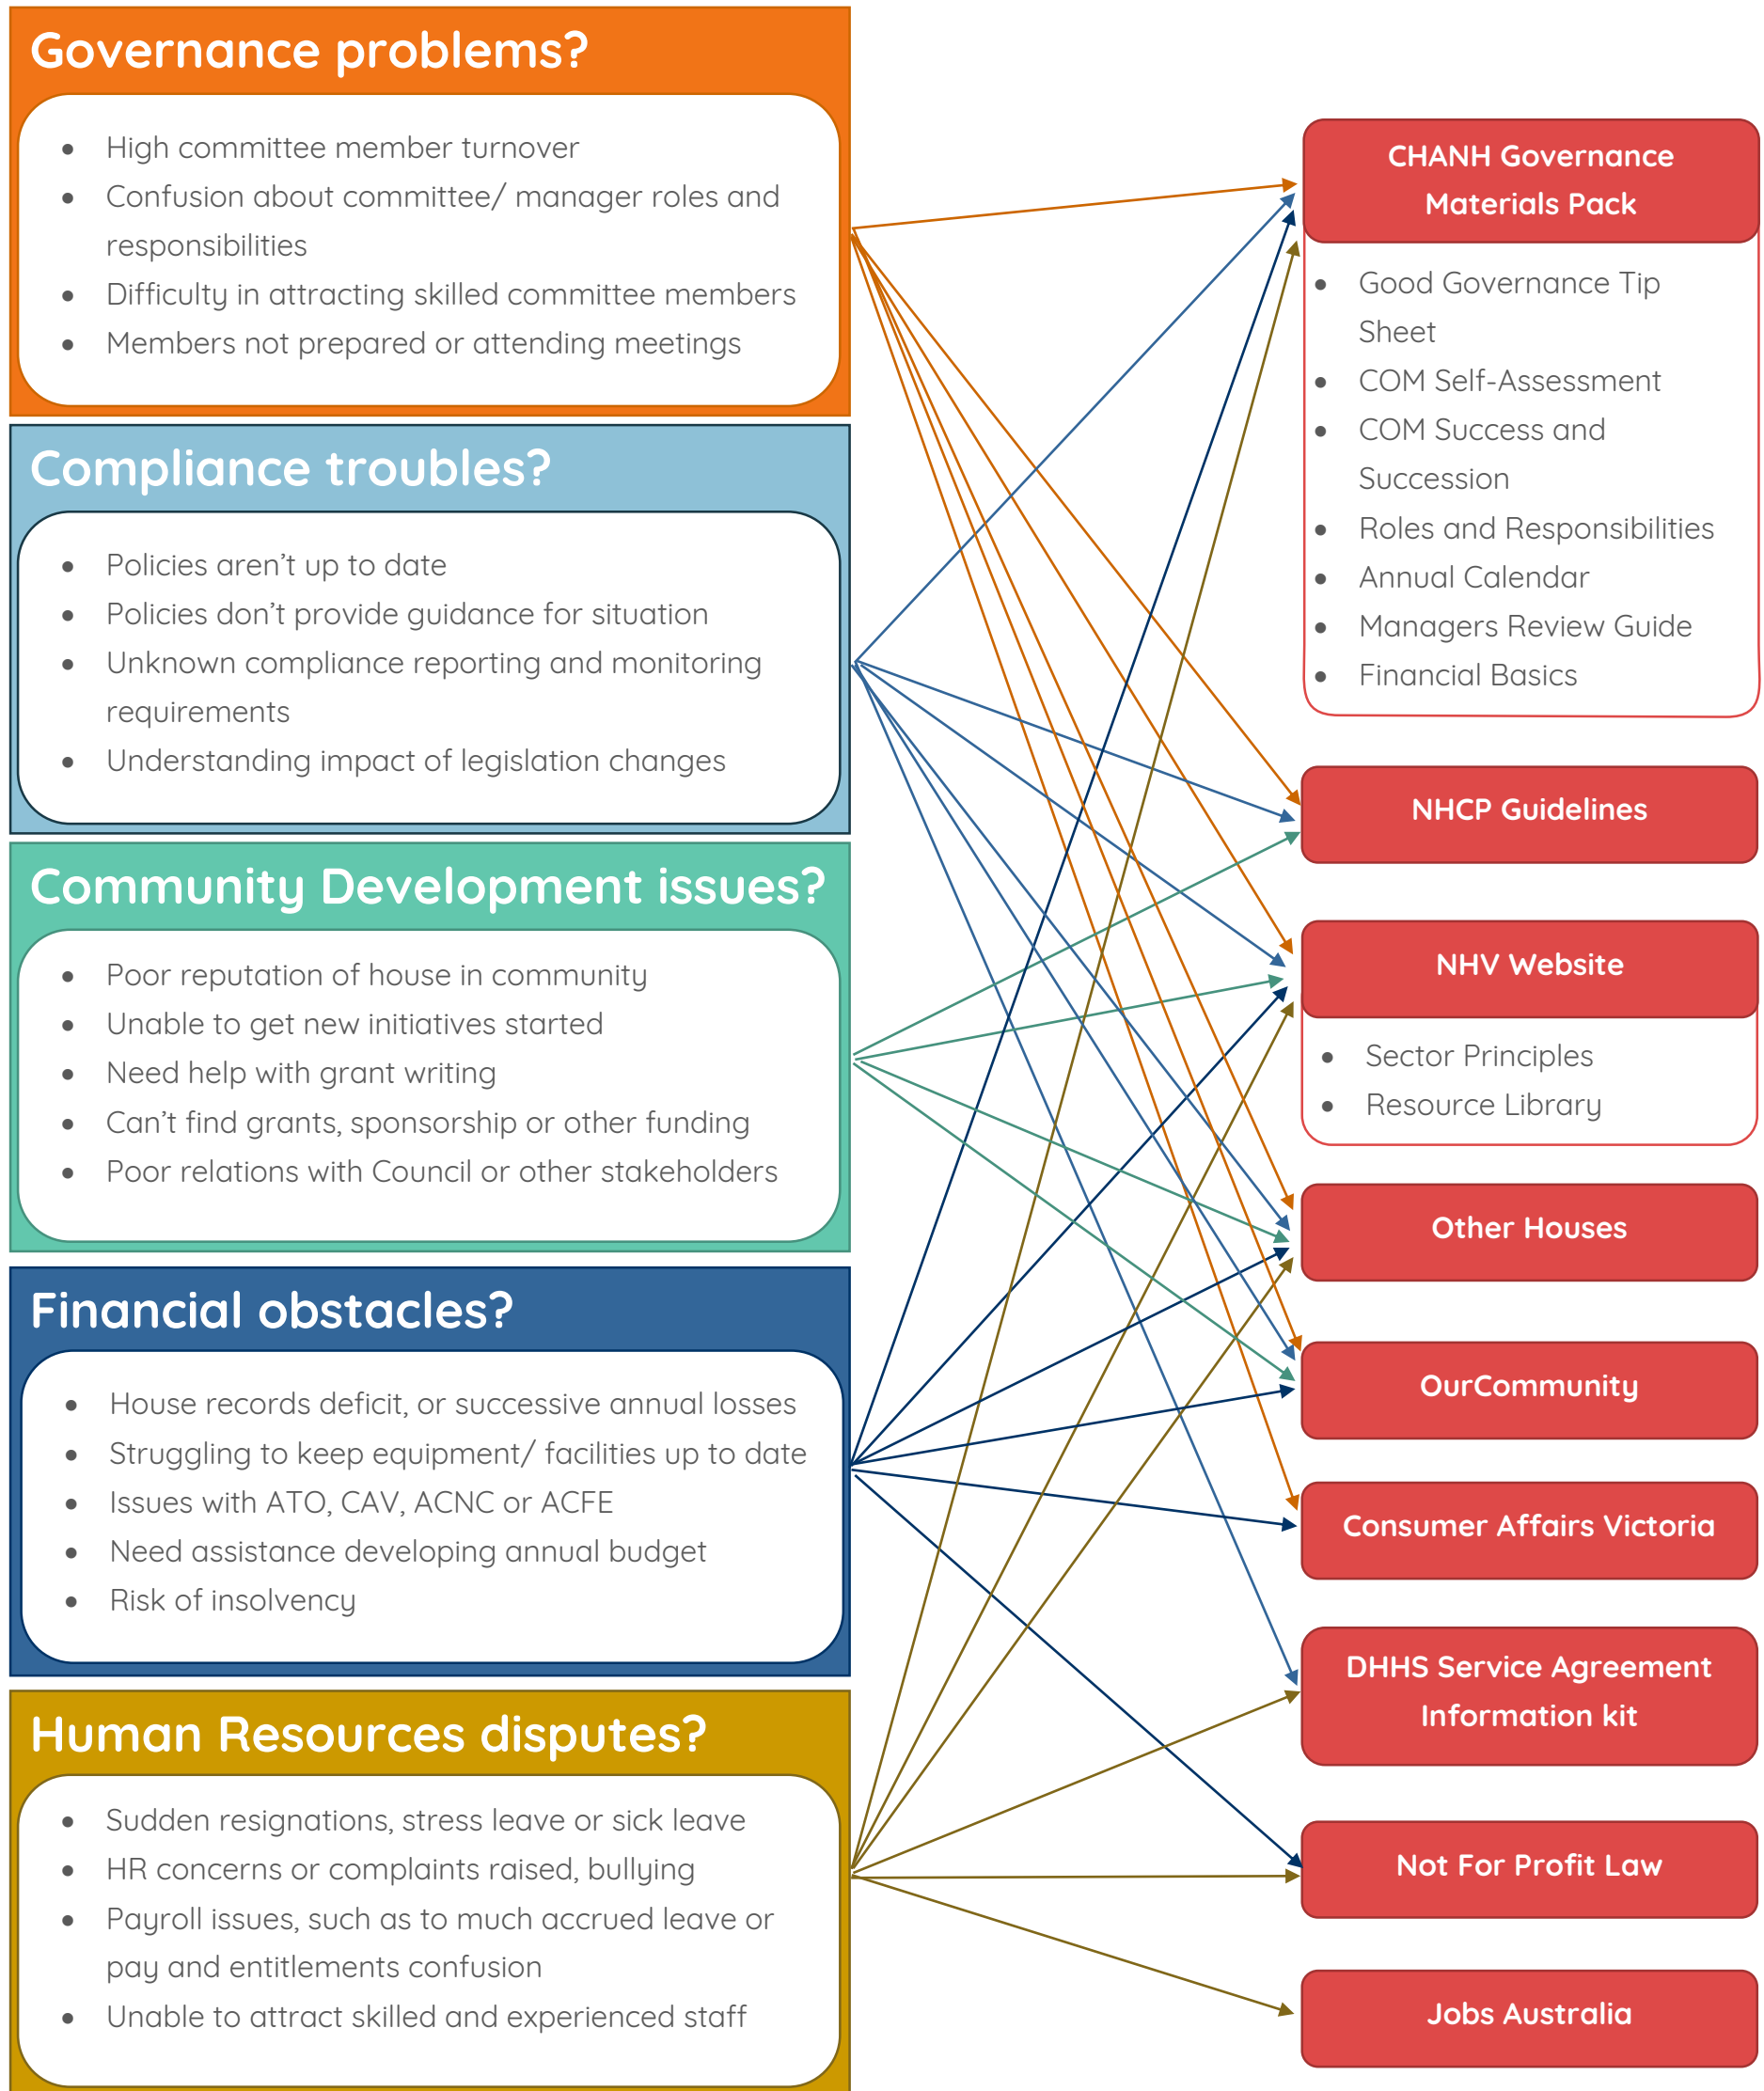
Governance problems?

- High committee member turnover
- Confusion about committee/ manager roles and responsibilities
- Difficulty in attracting skilled committee members
- Members not prepared or attending meetings

Compliance troubles?

- Policies aren't up to date
- Policies don't provide guidance for situation
- Unknown compliance reporting and monitoring requirements
- Understanding impact of legislation changes

Community Development issues?

- Poor reputation of house in community
- Unable to get new initiatives started
- Need help with grant writing
- Can't find grants, sponsorship or other funding
- Poor relations with Council or other stakeholders

Financial obstacles?

- House records deficit, or successive annual losses
- Struggling to keep equipment/ facilities up to date
- Issues with ATO, CAV, ACNC or ACFE
- Need assistance developing annual budget
- Risk of insolvency

Human Resources disputes?

- Sudden resignations, stress leave or sick leave
- HR concerns or complaints raised, bullying
- Payroll issues, such as to much accrued leave or pay and entitlements confusion
- Unable to attract skilled and experienced staff

CHANH Governance Materials Pack

- Good Governance Tip Sheet
- COM Self-Assessment
- COM Success and Succession
- Roles and Responsibilities
- Annual Calendar
- Managers Review Guide
- Financial Basics

NHCP Guidelines

NHV Website

- Sector Principles
- Resource Library

Other Houses

OurCommunity

Consumer Affairs Victoria

DHHS Service Agreement Information kit

Not For Profit Law

Jobs Australia